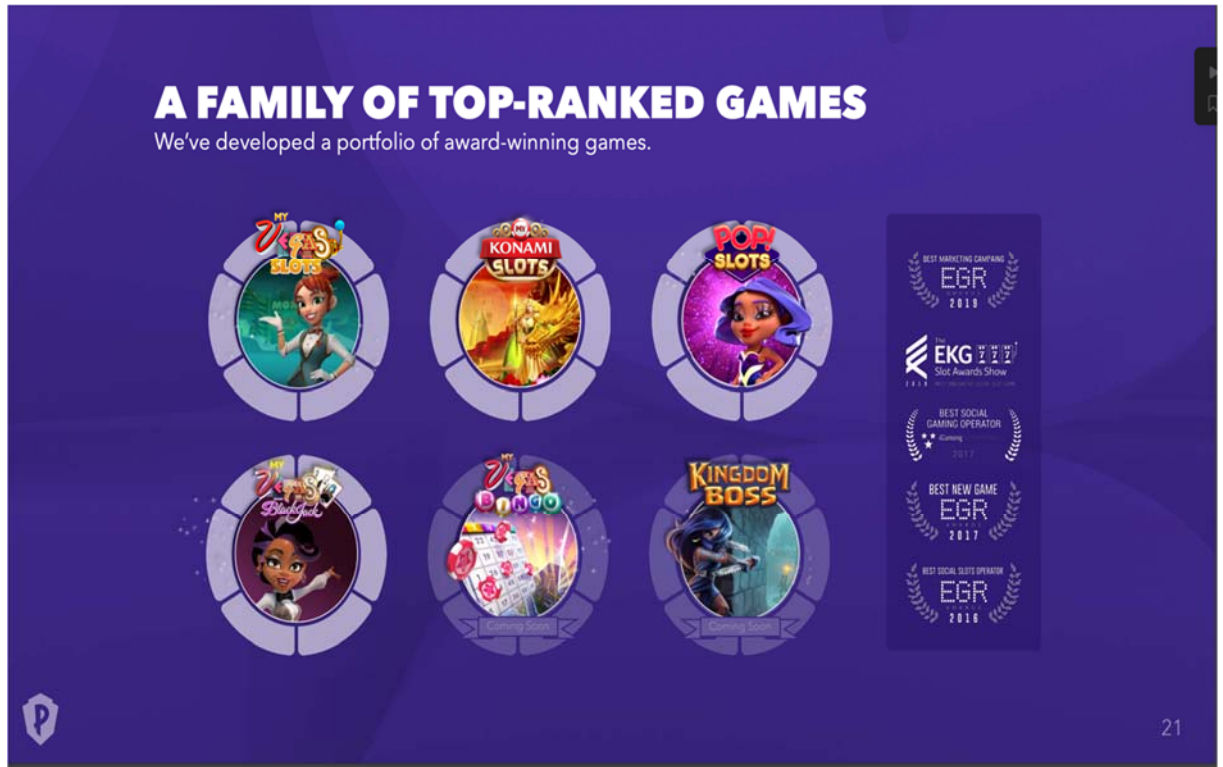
A FAMILY OF TOP-RANKED GAMES
We've developed a portfolio of award-winning games.

MY VEGAS SLOTS

MY KONAMI SLOTS

POP! SLOTS

MY VEGAS BlackJack

MY VEGAS BINGO
Coming Soon

KINGDOM BOSS
Coming Soon

BEST MARKETING CAMPAIGN
EGR
2019

The EKG Slot Awards Show
2019 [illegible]

BEST SOCIAL GAMING OPERATOR
iGaming
2017

BEST NEW GAME
EGR
2017

BEST SOCIAL SLOTS OPERATOR
EGR
2016

21